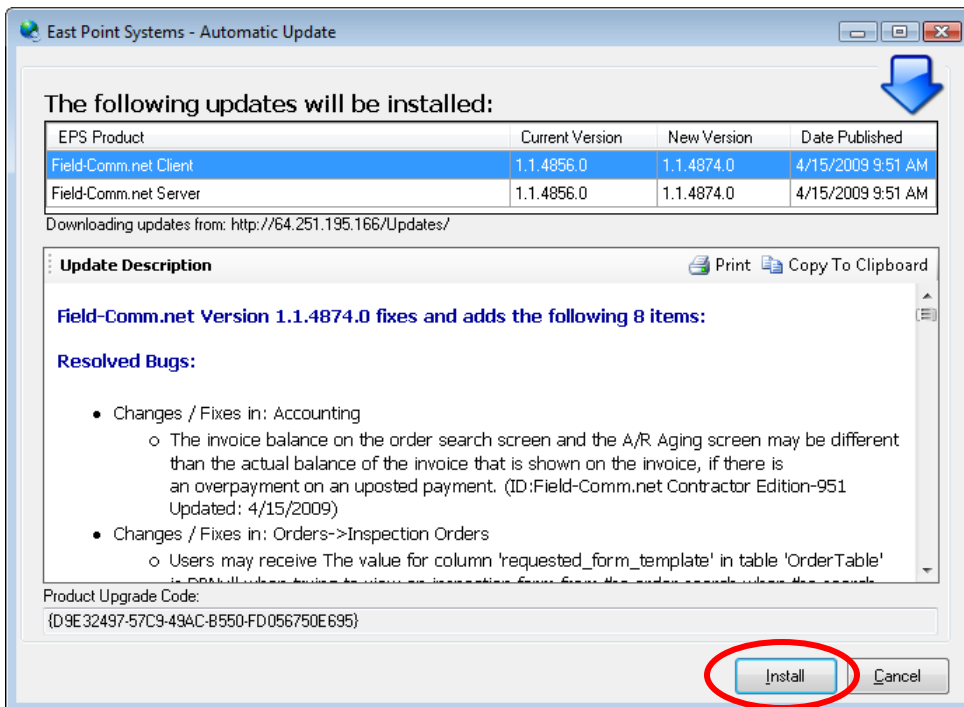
East Point Systems - Automatic Update

The following updates will be installed:

| EPS Product | Current Version | New Version | Date Published |
|---|---|---|---|
| Field-Comm.net Client | 1.1.4856.0 | 1.1.4874.0 | 4/15/2009 9:51 AM |
| Field-Comm.net Server | 1.1.4856.0 | 1.1.4874.0 | 4/15/2009 9:51 AM |

Downloading updates from: http://64.251.195.166/Updates/

Update Description

Print Copy To Clipboard

Field-Comm.net Version 1.1.4874.0 fixes and adds the following 8 items:

Resolved Bugs:

- Changes / Fixes in: Accounting
  - The invoice balance on the order search screen and the A/R Aging screen may be different than the actual balance of the invoice that is shown on the invoice, if there is an overpayment on an uposted payment. (ID:Field-Comm.net Contractor Edition-951 Updated: 4/15/2009)
- Changes / Fixes in: Orders->Inspection Orders
  - Users may receive The value for column 'requested_form_template' in table 'OrderTable' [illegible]

Product Upgrade Code:

{D9E32497-57C9-49AC-B550-FD056750E695}

Install

Cancel